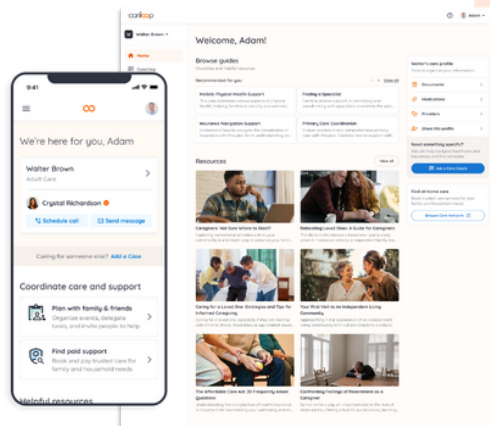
carecoop

Adam

Walter Brown

Home

Welcome, Adam!

Browse guides

Recommended for you

View all

Holistic Physical Health Support

Finding a Specialist

Insurance Navigation Support

Primary Care Coordination

Resources

View all

Caregivers: Not Sure Where to Start?

Relocating Loved Ones: A Guide for Caregivers

Caring for a Loved One: Strategies and Tips for Informed Caregiving

Your First Visit to an Independent Living Community

The Information Care List: 30 Frequently Asked Questions

Confronting Feelings of Resentment as a Caregiver

Walter's care profile

Documents

Medications

Providers

Share this profile

Need something specific?

Ask a Care Coach

Find at-home care

Browse Care Network

9:41

We're here for you, Adam

Walter Brown

Adult Care

Crystal Richardson

Schedule call

Send message

Caring for someone else? Add a Case

Coordinate care and support

Plan with family & friends

Organize events, delegate tasks, and invite people to help

Find paid support

Book and pay trusted care for family and household needs

Helpful resources